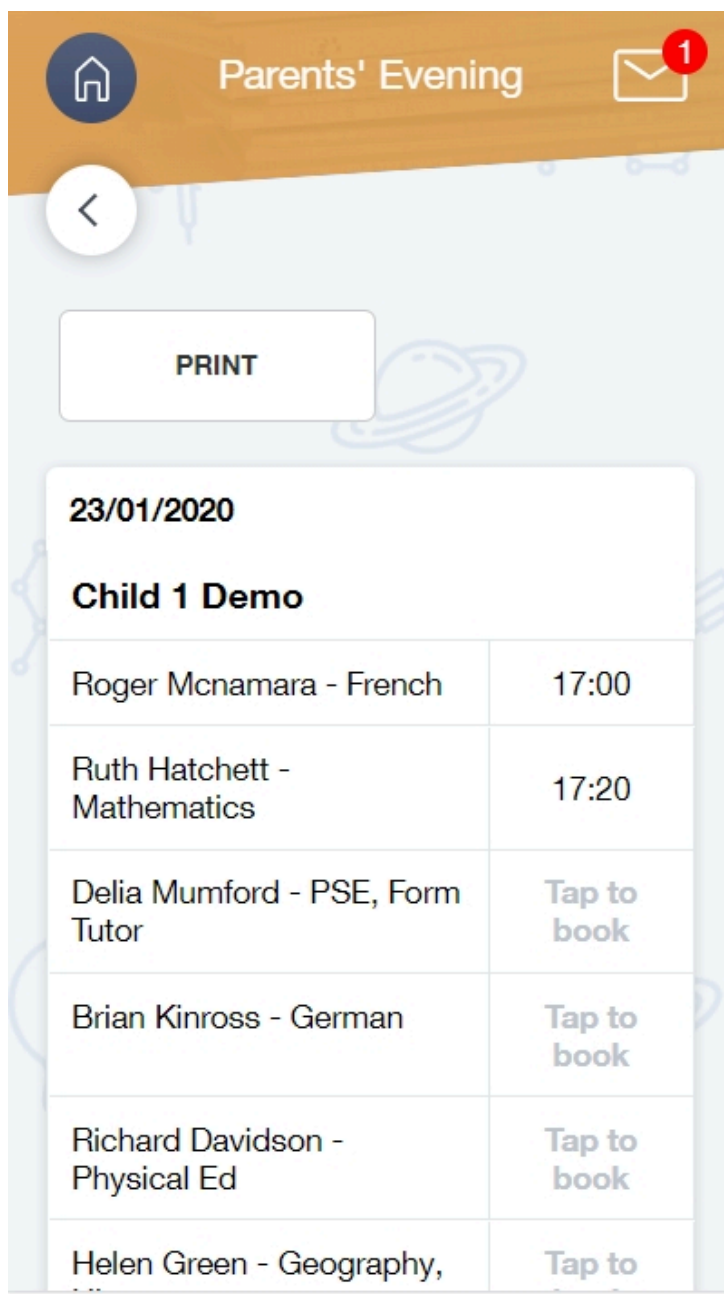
Parents' Evening

1

PRINT

23/01/2020

Child 1 Demo

| | |
|---|---|
| Roger Mcnamara - French | 17:00 |
| Ruth Hatchett - Mathematics | 17:20 |
| Delia Mumford - PSE, Form Tutor | Tap to book |
| Brian Kinross - German | Tap to book |
| Richard Davidson - Physical Ed | Tap to book |
| Helen Green - Geography, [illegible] | Tap to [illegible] |